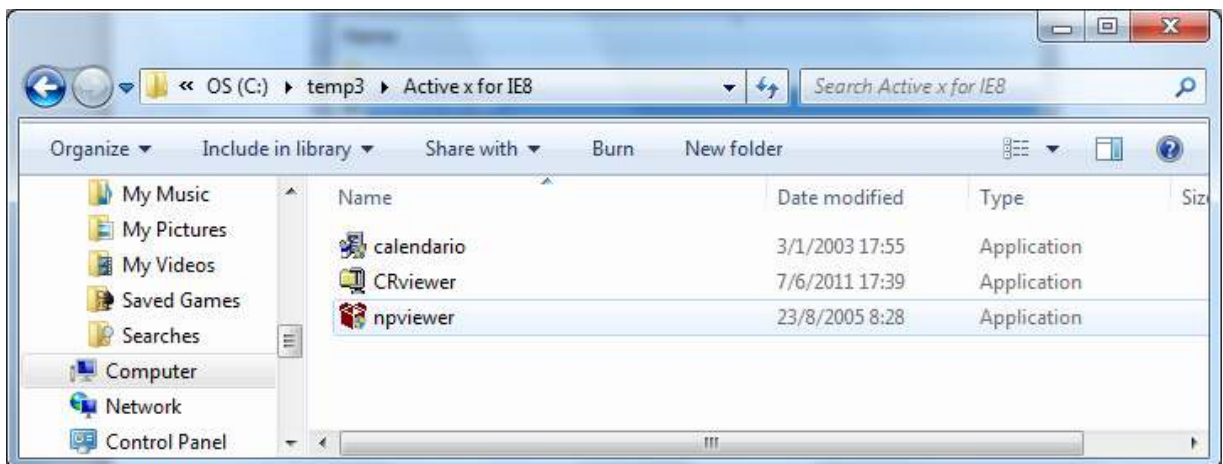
« OS (C:) ▸ temp3 ▸ Active x for IE8

Search Active x for IE8

Organize ▾ Include in library ▾ Share with ▾ Burn New folder

My Music
My Pictures
My Videos
Saved Games
Searches
Computer
Network
Control Panel

| Name | Date modified | Type | Siz |
|---|---|---|---|
| calendario | 3/1/2003 17:55 | Application | |
| CRviewer | 7/6/2011 17:39 | Application | |
| npviewer | 23/8/2005 8:28 | Application | |